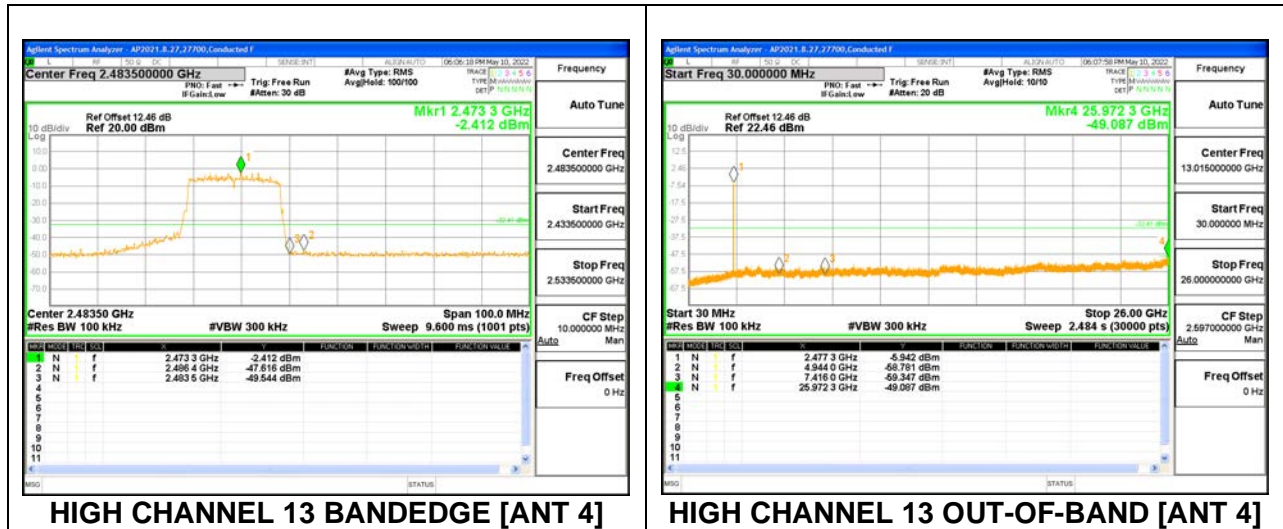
Agilent Spectrum Analyzer - AP2021.8.27,27700,Conducted F

Center Freq 2.483500000 GHz
PNO: Fast
IFGain:Low
Trig: Free Run
#Atten: 30 dB
#Avg Type: RMS
Avg|Hold: 100/100
06:06:18 PM May 10, 2022

Frequency

Ref Offset 12.46 dB
10 dB/div Ref 20.00 dBm
Mkr1 2.473 3 GHz
-2.412 dBm

Auto Tune

Center Freq
2.483500000 GHz

Start Freq
2.433500000 GHz

Stop Freq
2.533500000 GHz

CF Step
10.000000 MHz
Auto Man

Freq Offset
0 Hz

Center 2.48350 GHz
#Res BW 100 kHz
#VBW 300 kHz
Span 100.0 MHz
Sweep 9.600 ms (1001 pts)

| MKR | MODE | TRC | SCL | X | Y | FUNCTION | FUNCTION WIDTH | FUNCTION VALUE |
|---|---|---|---|---|---|---|---|---|
| 1 | N | 1 | f | 2.473 3 GHz | -2.412 dBm | | | |
| 2 | N | 1 | f | 2.486 4 GHz | -47.616 dBm | | | |
| 3 | N | 1 | f | 2.483 5 GHz | -49.544 dBm | | | |
| 4 | | | | | | | | |
| 5 | | | | | | | | |
| 6 | | | | | | | | |
| 7 | | | | | | | | |
| 8 | | | | | | | | |
| 9 | | | | | | | | |
| 10 | | | | | | | | |
| 11 | | | | | | | | |

MSG STATUS

HIGH CHANNEL 13 BANDEDGE [ANT 4]

Agilent Spectrum Analyzer - AP2021.8.27,27700,Conducted F

Start Freq 30.000000 MHz
PNO: Fast
IFGain:Low
Trig: Free Run
#Atten: 20 dB
#Avg Type: RMS
Avg|Hold: 10/10
06:07:58 PM May 10, 2022

Frequency

Ref Offset 12.46 dB
10 dB/div Ref 22.46 dBm
Mkr4 25.972 3 GHz
-49.087 dBm

Auto Tune

Center Freq
13.015000000 GHz

Start Freq
30.000000 MHz

Stop Freq
26.000000000 GHz

CF Step
2.597000000 GHz
Auto Man

Freq Offset
0 Hz

Start 30 MHz
#Res BW 100 kHz
#VBW 300 kHz
Stop 26.00 GHz
Sweep 2.484 s (30000 pts)

| MKR | MODE | TRC | SCL | X | Y | FUNCTION | FUNCTION WIDTH | FUNCTION VALUE |
|---|---|---|---|---|---|---|---|---|
| 1 | N | 1 | f | 2.477 3 GHz | -5.942 dBm | | | |
| 2 | N | 1 | f | 4.944 0 GHz | -58.781 dBm | | | |
| 3 | N | 1 | f | 7.416 0 GHz | -59.347 dBm | | | |
| 4 | N | 1 | f | 25.972 3 GHz | -49.087 dBm | | | |
| 5 | | | | | | | | |
| 6 | | | | | | | | |
| 7 | | | | | | | | |
| 8 | | | | | | | | |
| 9 | | | | | | | | |
| 10 | | | | | | | | |
| 11 | | | | | | | | |

MSG STATUS

HIGH CHANNEL 13 OUT-OF-BAND [ANT 4]